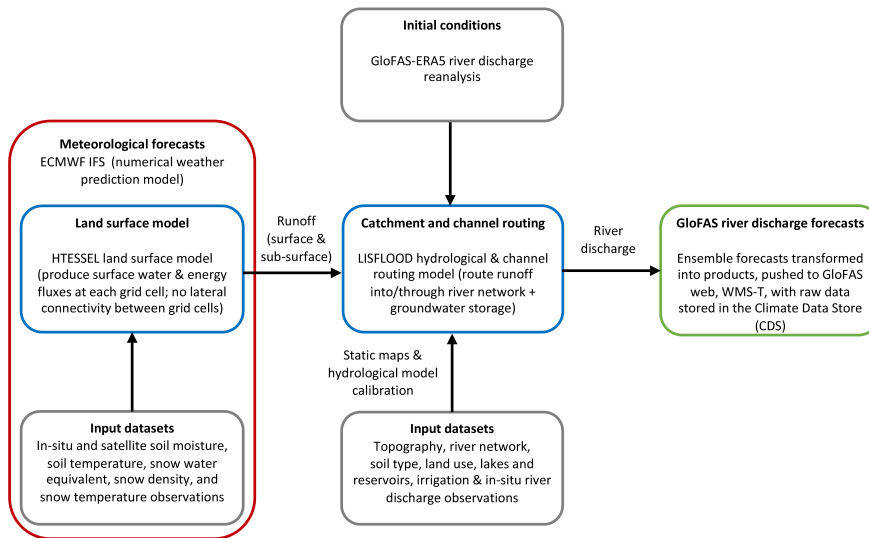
Initial conditions

GloFAS-ERA5 river discharge reanalysis

Meteorological forecasts
ECMWF IFS (numerical weather prediction model)

Land surface model

HTESSEL land surface model (produce surface water & energy fluxes at each grid cell; no lateral connectivity between grid cells)

Input datasets
In-situ and satellite soil moisture, soil temperature, snow water equivalent, snow density, and snow temperature observations

Runoff (surface & sub-surface)

Catchment and channel routing

LISFLOOD hydrological & channel routing model (route runoff into/through river network + groundwater storage)

Static maps & hydrological model calibration

Input datasets
Topography, river network, soil type, land use, lakes and reservoirs, irrigation & in-situ river discharge observations

River discharge

GloFAS river discharge forecasts

Ensemble forecasts transformed into products, pushed to GloFAS web, WMS-T, with raw data stored in the Climate Data Store (CDS)